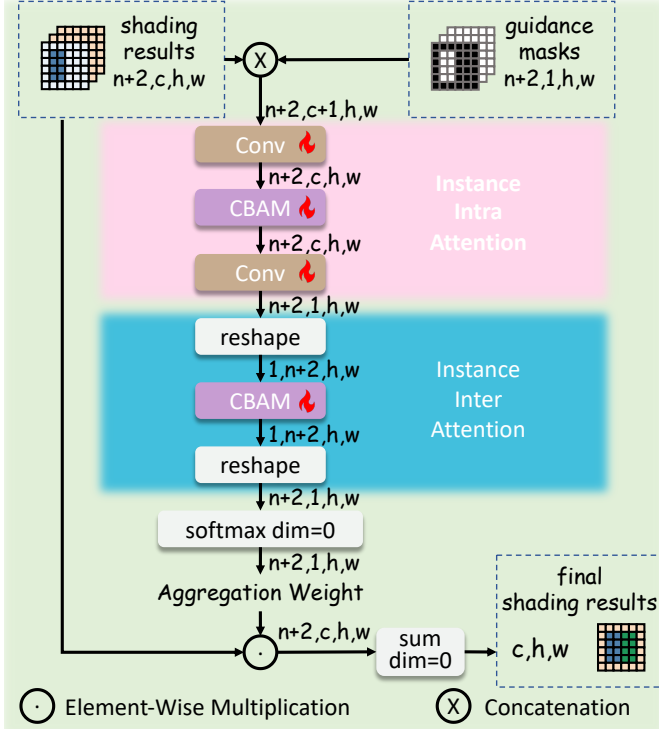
shading results n+2,c,h,w

guidance masks n+2,1,h,w

X

n+2,c+1,h,w

Conv

n+2,c,h,w

CBAM

n+2,c,h,w

Conv

n+2,1,h,w

Instance Intra Attention

reshape

1,n+2,h,w

CBAM

1,n+2,h,w

reshape

Instance Inter Attention

n+2,1,h,w

softmax dim=0

n+2,1,h,w

Aggregation Weight

n+2,c,h,w

sum dim=0

final shading results

c,h,w

Element-Wise Multiplication

X Concatenation